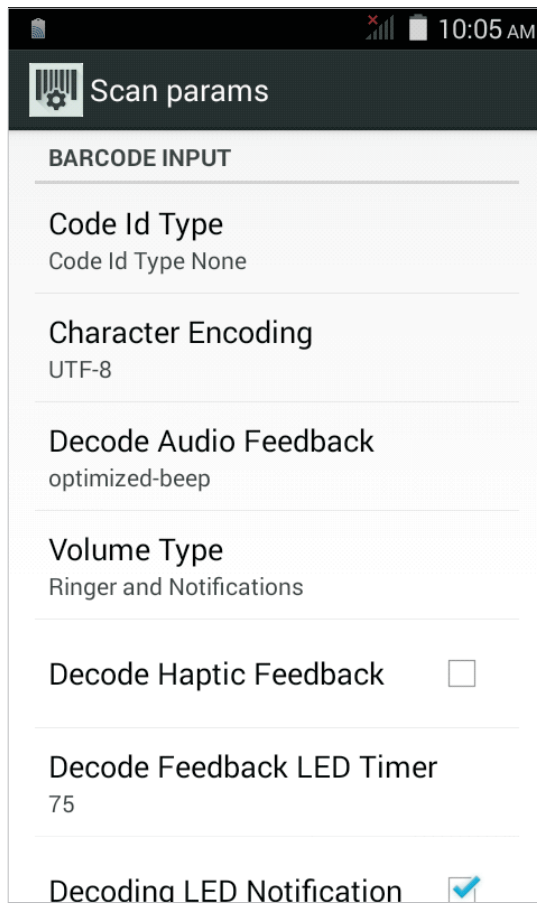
10:05 AM

Scan params

BARCODE INPUT

Code Id Type
Code Id Type None

Character Encoding
UTF-8

Decode Audio Feedback
optimized-beep

Volume Type
Ringer and Notifications

Decode Haptic Feedback

Decode Feedback LED Timer
75

Decoding LED Notification